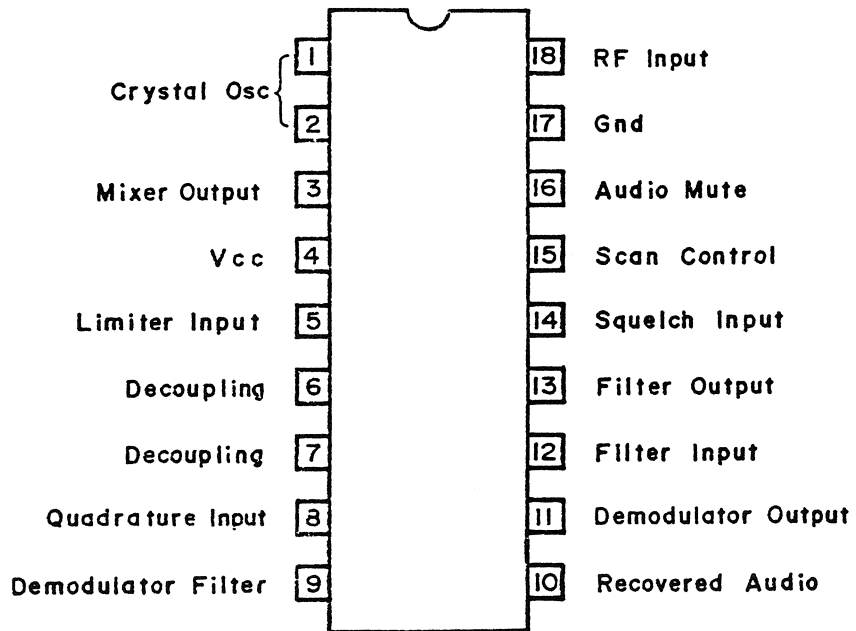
Crystal Osc
1
2
18 RF Input
17 Gnd
Mixer Output 3
16 Audio Mute
Vcc 4
15 Scan Control
Limiter Input 5
14 Squelch Input
Decoupling 6
13 Filter Output
Decoupling 7
12 Filter Input
Quadrature Input 8
11 Demodulator Output
Demodulator Filter 9
10 Recovered Audio